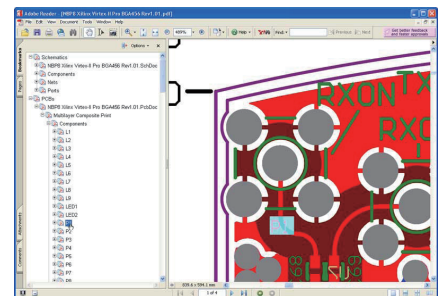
Adobe Reader - [NB PB Xilinx Virtex-II Pro BGA456 Rev1.01.pdf]
File Edit View Document Tools Window Help
409% Help Find
Previous Next
Get better feedback and faster approvals
Bookmarks
Pages
Options
Schematics
NBP8 Xilinx Virtex-II Pro BGA456 Rev1.01.SchDoc
Components
Nets
Ports
PCBs
NBP8 Xilinx Virtex-II Pro BGA456 Rev1.01.PcbDoc
Multilayer Composite Print
Components
L1
L2
L3
L4
L5
L6
L7
L8
LED1
LED2
P1
P2
P3
P4
P5
P6
P7
Attachments
Comments
RXON
TX
RX
1 of 4
8.26 x 11.69 in